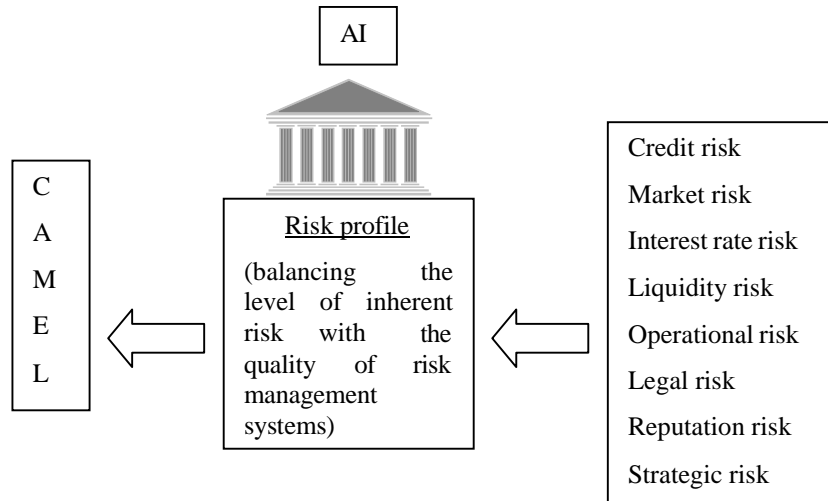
AI

C
A
M
E
L

Risk profile

(balancing the level of inherent risk with the quality of risk management systems)

Credit risk
Market risk
Interest rate risk
Liquidity risk
Operational risk
Legal risk
Reputation risk
Strategic risk